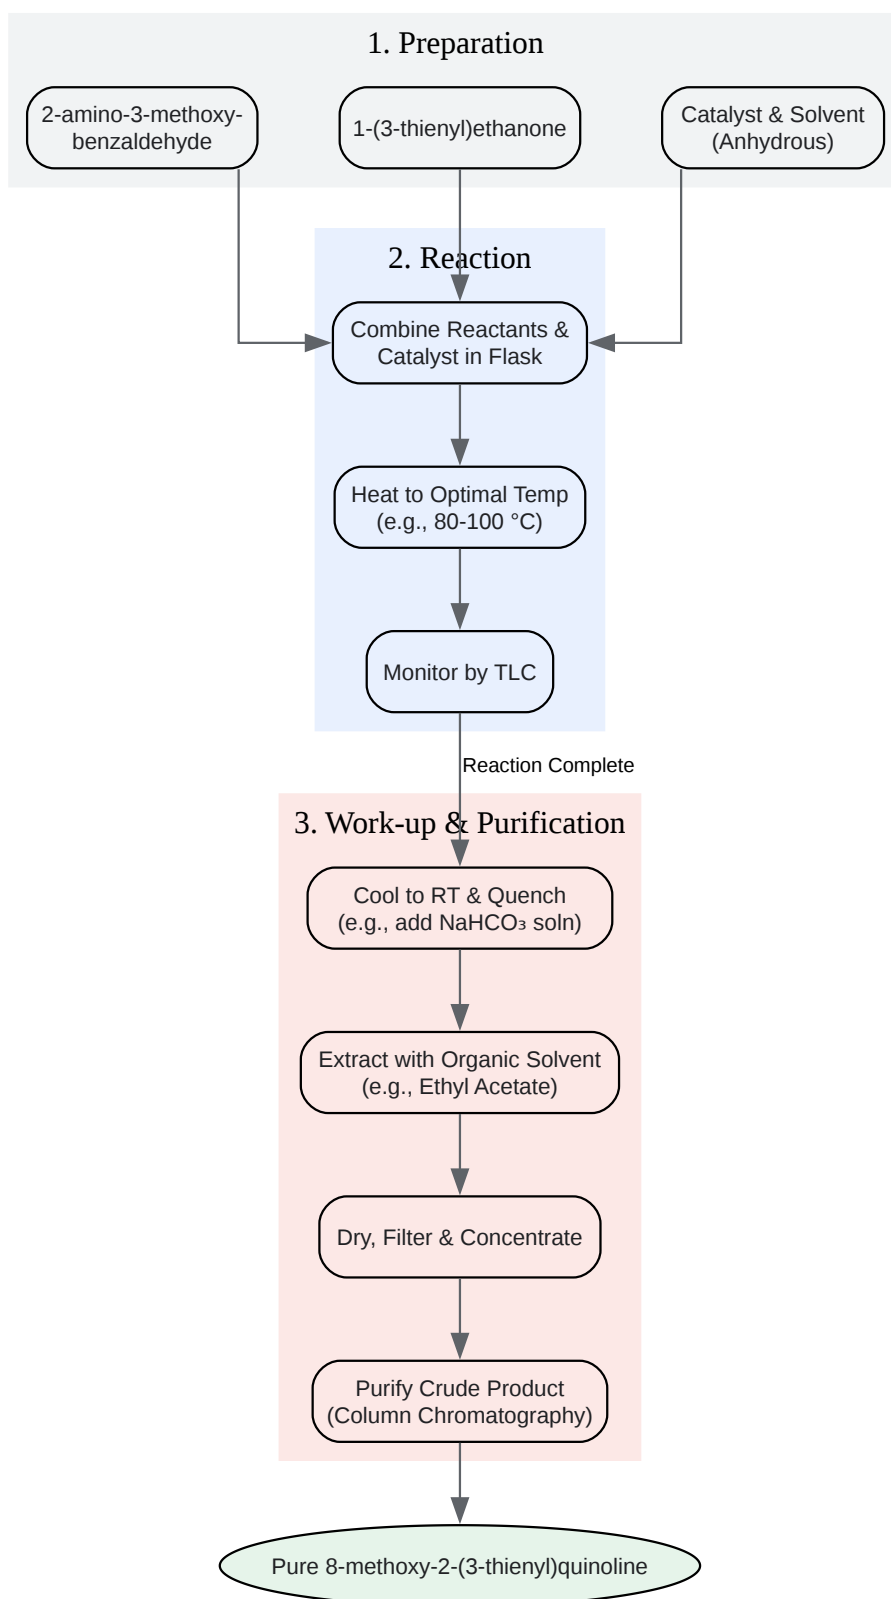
1. Preparation

2-amino-3-methoxy-benzaldehyde

1-(3-thienyl)ethanone

Catalyst & Solvent (Anhydrous)

2. Reaction

Combine Reactants & Catalyst in Flask

Heat to Optimal Temp (e.g., 80-100 °C)

Monitor by TLC

Reaction Complete

3. Work-up & Purification

Cool to RT & Quench (e.g., add $NaHCO_3$ soln)

Extract with Organic Solvent (e.g., Ethyl Acetate)

Dry, Filter & Concentrate

Purify Crude Product (Column Chromatography)

Pure 8-methoxy-2-(3-thienyl)quinoline